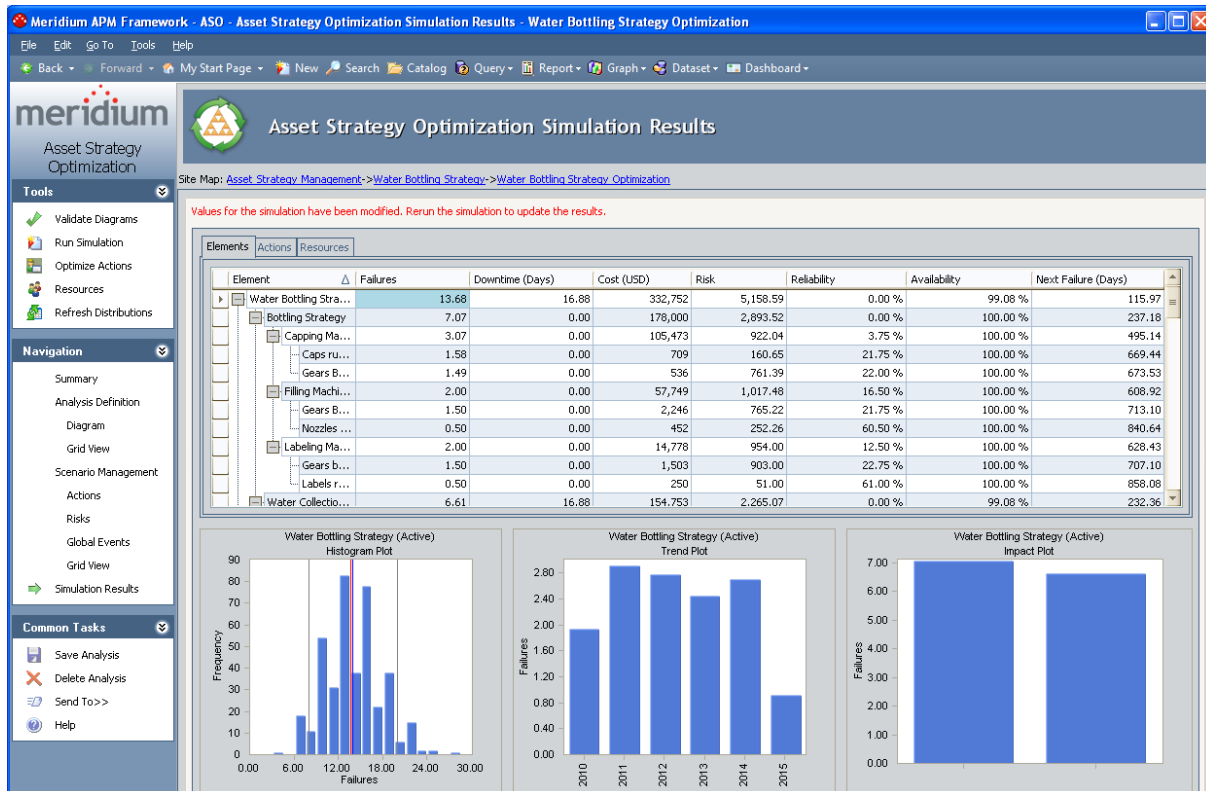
Meridium APM Framework - ASO - Asset Strategy Optimization Simulation Results - Water Bottling Strategy Optimization

File Edit Go To Tools Help

Back Forward My Start Page New Search Catalog Query Report Graph Dataset Dashboard

meridium
Asset Strategy Optimization

Tools
Validate Diagrams
Run Simulation
Optimize Actions
Resources
Refresh Distributions

Navigation
Summary
Analysis Definition
Diagram
Grid View
Scenario Management
Actions
Risks
Global Events
Grid View
Simulation Results

Common Tasks
Save Analysis
Delete Analysis
Send To>>
Help

Asset Strategy Optimization Simulation Results

Site Map: Asset Strategy Management->Water Bottling Strategy->Water Bottling Strategy Optimization

Values for the simulation have been modified. Rerun the simulation to update the results.

Elements Actions Resources

| Element | Failures | Downtime (Days) | Cost (USD) | Risk | Reliability | Availability | Next Failure (Days) |
|---|---|---|---|---|---|---|---|
| Water Bottling Stra... | 13.68 | 16.88 | 332,752 | 5,158.59 | 0.00 % | 99.08 % | 115.97 |
| Bottling Strategy | 7.07 | 0.00 | 178,000 | 2,893.52 | 0.00 % | 100.00 % | 237.18 |
| Capping Ma... | 3.07 | 0.00 | 105,473 | 922.04 | 3.75 % | 100.00 % | 495.14 |
| Caps ru... | 1.58 | 0.00 | 709 | 160.65 | 21.75 % | 100.00 % | 669.44 |
| Gears B... | 1.49 | 0.00 | 536 | 761.39 | 22.00 % | 100.00 % | 673.53 |
| Filling Machi... | 2.00 | 0.00 | 57,749 | 1,017.48 | 16.50 % | 100.00 % | 608.92 |
| Gears B... | 1.50 | 0.00 | 2,246 | 765.22 | 21.75 % | 100.00 % | 713.10 |
| Nozzles ... | 0.50 | 0.00 | 452 | 252.26 | 60.50 % | 100.00 % | 840.64 |
| Labeling Ma... | 2.00 | 0.00 | 14,778 | 954.00 | 12.50 % | 100.00 % | 628.43 |
| Gears b... | 1.50 | 0.00 | 1,503 | 903.00 | 22.75 % | 100.00 % | 707.10 |
| Labels r... | 0.50 | 0.00 | 250 | 51.00 | 61.00 % | 100.00 % | 858.08 |
| Water Collectio... | 6.61 | 16.88 | 154,753 | 2,265.07 | 0.00 % | 99.08 % | 232.36 |

Water Bottling Strategy (Active)
Histogram Plot
Frequency
90 80 70 60 50 40 30 20 10 0
0.00 6.00 12.00 18.00 24.00 30.00
Failures

Water Bottling Strategy (Active)
Trend Plot
Failures
2.80 2.40 2.00 1.60 1.20 0.80 0.40 0.00
2010 2011 2012 2013 2014 2015

Water Bottling Strategy (Active)
Impact Plot
Failures
7.00 6.00 5.00 4.00 3.00 2.00 1.00 0.00